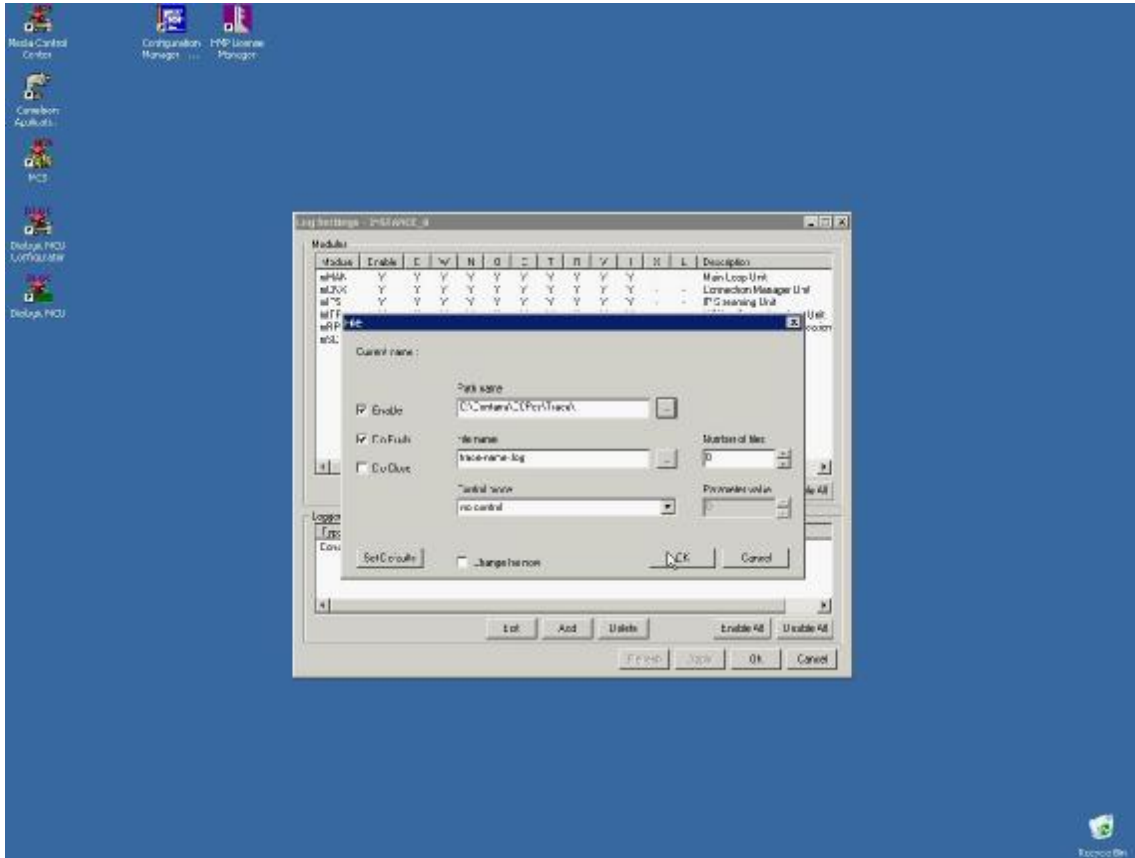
Media Control Center

Configuration Manager ...

HMP License Manager

Cantatom Applicati...

MCS

Dialogic MCU Configurator

Dialogic MCU

Log Settings - INSTANCE_0

Modules

| Module | Enable | E | W | N | D | C | T | R | V | I | X | L | Description |
|---|---|---|---|---|---|---|---|---|---|---|---|---|---|
| mMAN | Y | Y | Y | Y | Y | Y | Y | Y | Y | Y | | | Main Loop Unit |
| mCNX | Y | Y | Y | Y | Y | Y | Y | Y | Y | Y | - | - | Connection Manager Unit |
| mIPS | Y | Y | Y | Y | Y | Y | Y | Y | Y | Y | - | - | IPS scanning Unit |
| mTF | | | | | | | | | | | | | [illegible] Unit |
| mRP | | | | | | | | | | | | | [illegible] |
| mSL | | | | | | | | | | | | | |

File

Current name :

Path name

C:\Cantata\CDR\ct\Trace\

Enable

Do Flush

Do Close

File name

trace-name-log

Number of files

0

Control mode

no control

Parameter value

0

Set Defaults

Change file now

OK

Cancel

Logge

Type

Con

Edit

Add

Delete

Enable All

Disable All

Refresh

Apply

Ok

Cancel

Recycle Bin